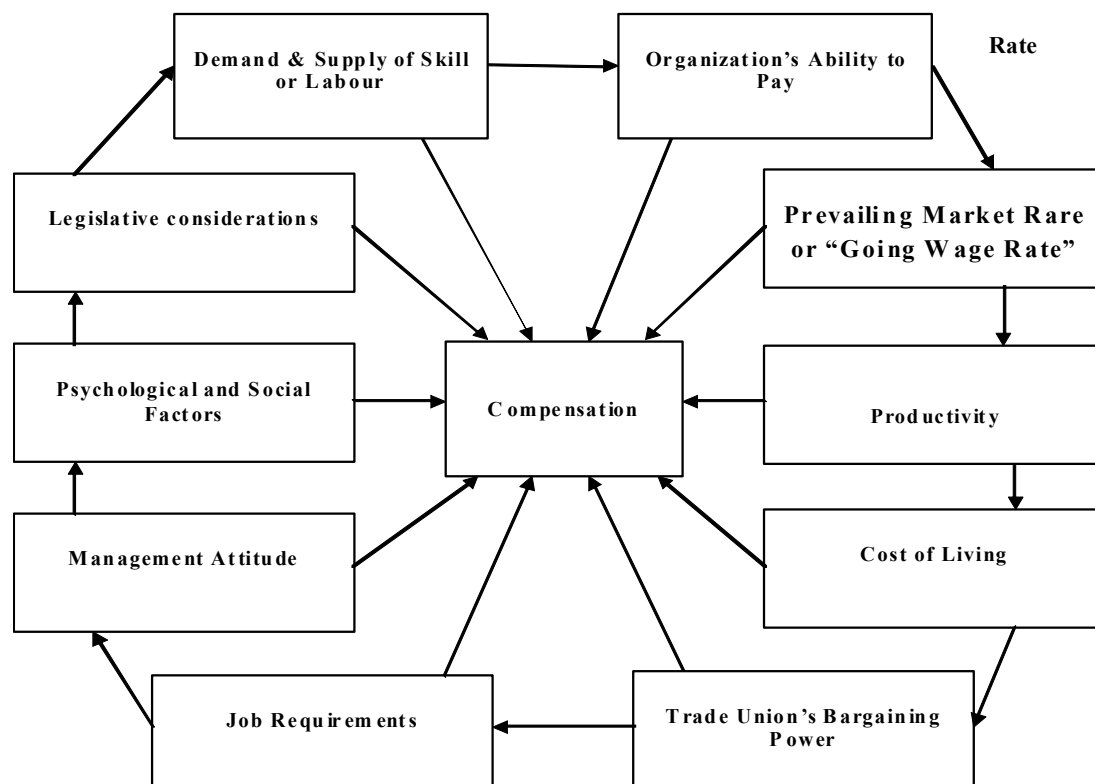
Demand & Supply of Skill or Labour

Organization's Ability to Pay

Rate

Legislative considerations

Prevailing Market Rare or "Going Wage Rate"

Psychological and Social Factors

Compensation

Productivity

Management Attitude

Cost of Living

Job Requirements

Trade Union's Bargaining Power